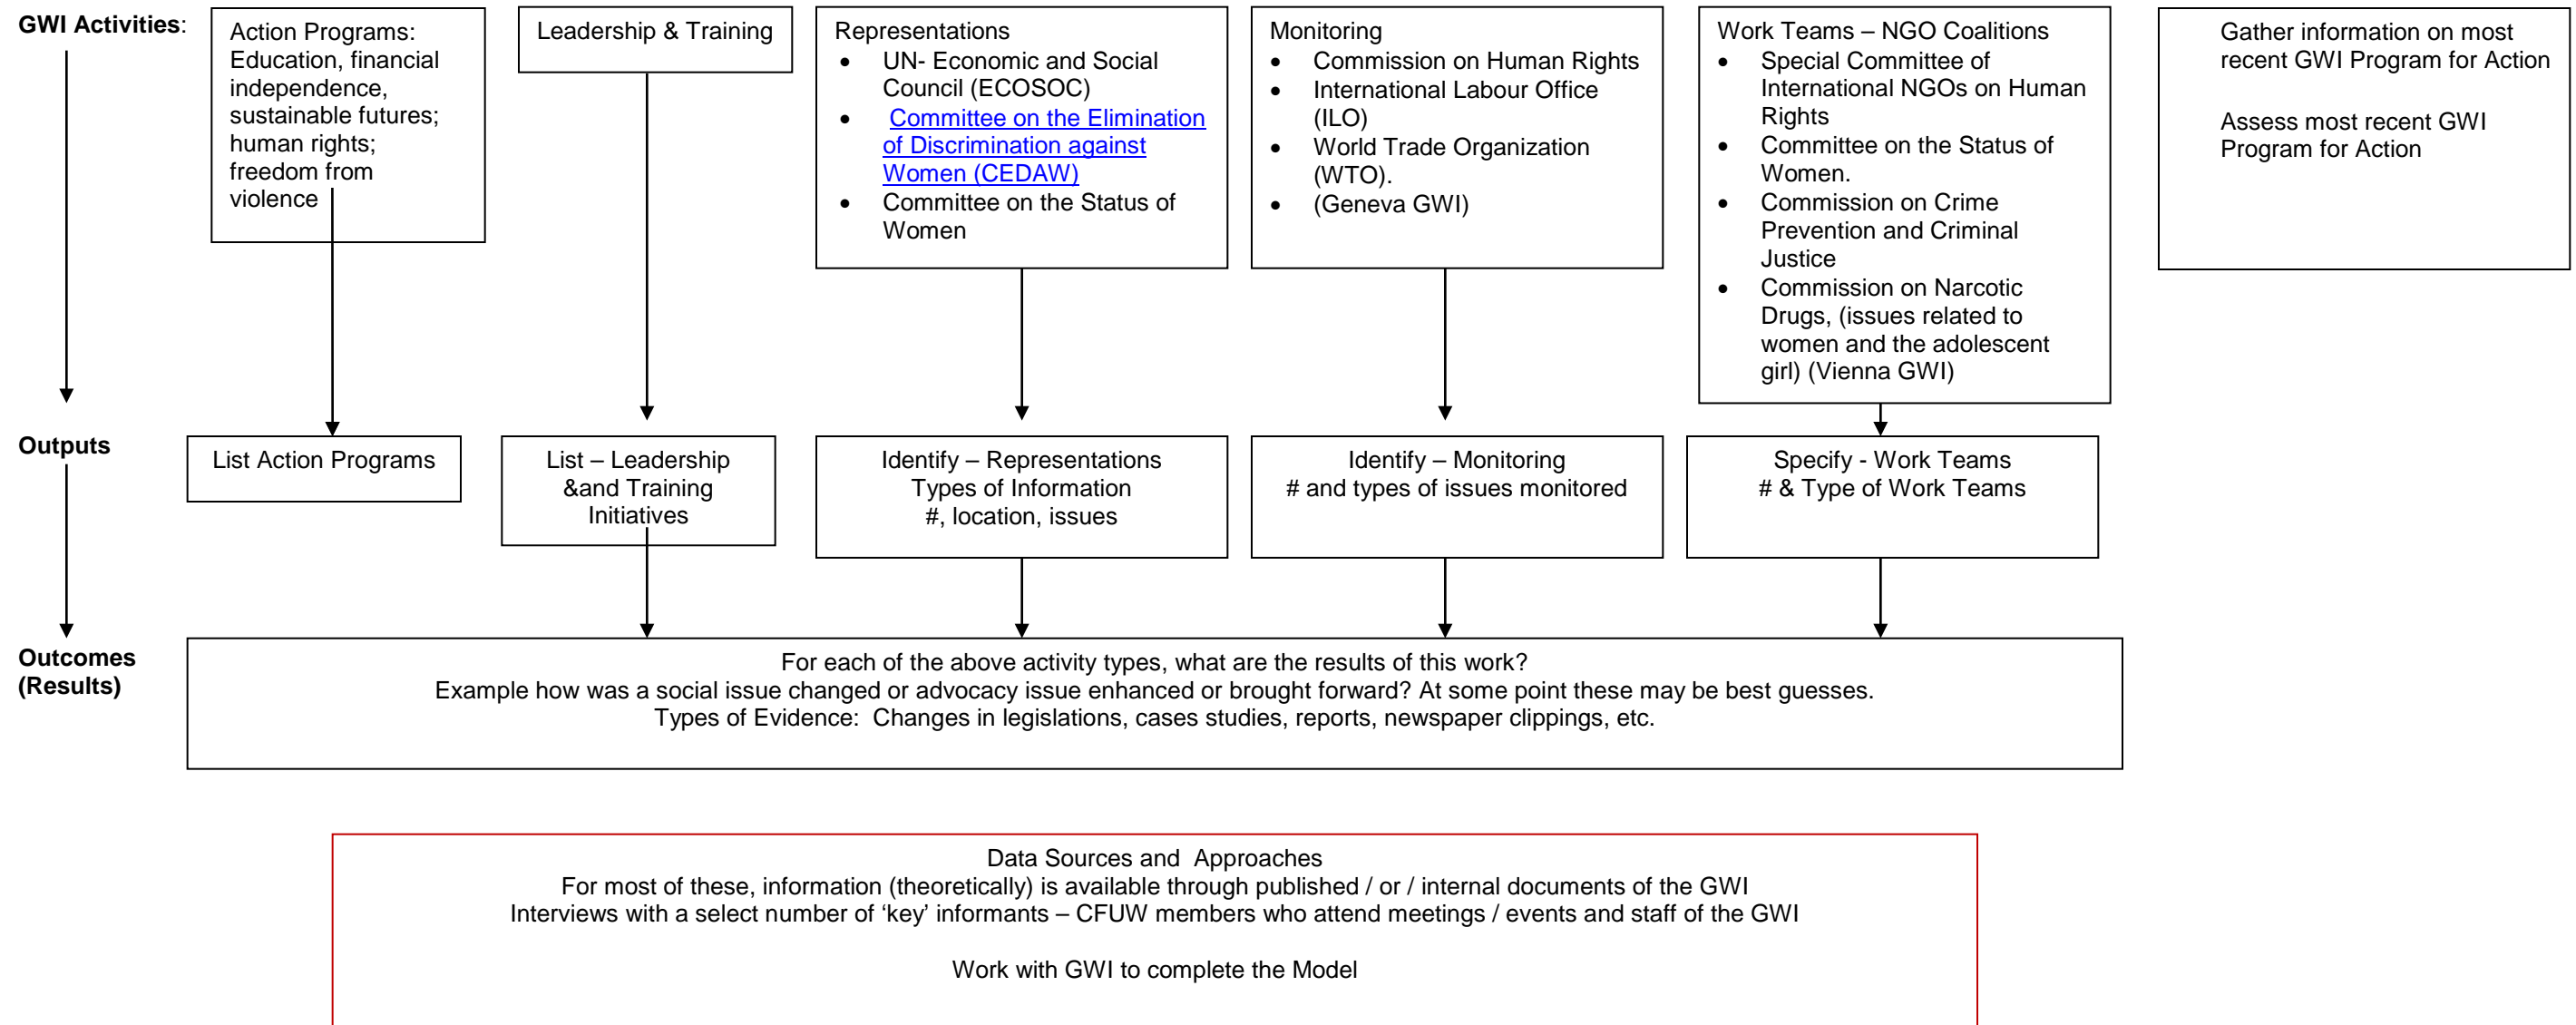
GWI Activities:

Action Programs: Education, financial independence, sustainable futures; human rights; freedom from violence

Leadership & Training

Representations
• UN- Economic and Social Council (ECOSOC)
• Committee on the Elimination of Discrimination against Women (CEDAW)
• Committee on the Status of Women

Monitoring
• Commission on Human Rights
• International Labour Office (ILO)
• World Trade Organization (WTO).
• (Geneva GWI)

Work Teams – NGO Coalitions
• Special Committee of International NGOs on Human Rights
• Committee on the Status of Women.
• Commission on Crime Prevention and Criminal Justice
• Commission on Narcotic Drugs, (issues related to women and the adolescent girl) (Vienna GWI)

Gather information on most recent GWI Program for Action

Assess most recent GWI Program for Action

Outputs

List Action Programs

List – Leadership &and Training Initiatives

Identify – Representations Types of Information #, location, issues

Identify – Monitoring # and types of issues monitored

Specify - Work Teams # & Type of Work Teams

Outcomes (Results)

For each of the above activity types, what are the results of this work?
Example how was a social issue changed or advocacy issue enhanced or brought forward? At some point these may be best guesses.
Types of Evidence: Changes in legislations, cases studies, reports, newspaper clippings, etc.

Data Sources and Approaches
For most of these, information (theoretically) is available through published / or / internal documents of the GWI
Interviews with a select number of ‘key’ informants – CFUW members who attend meetings / events and staff of the GWI

Work with GWI to complete the Model